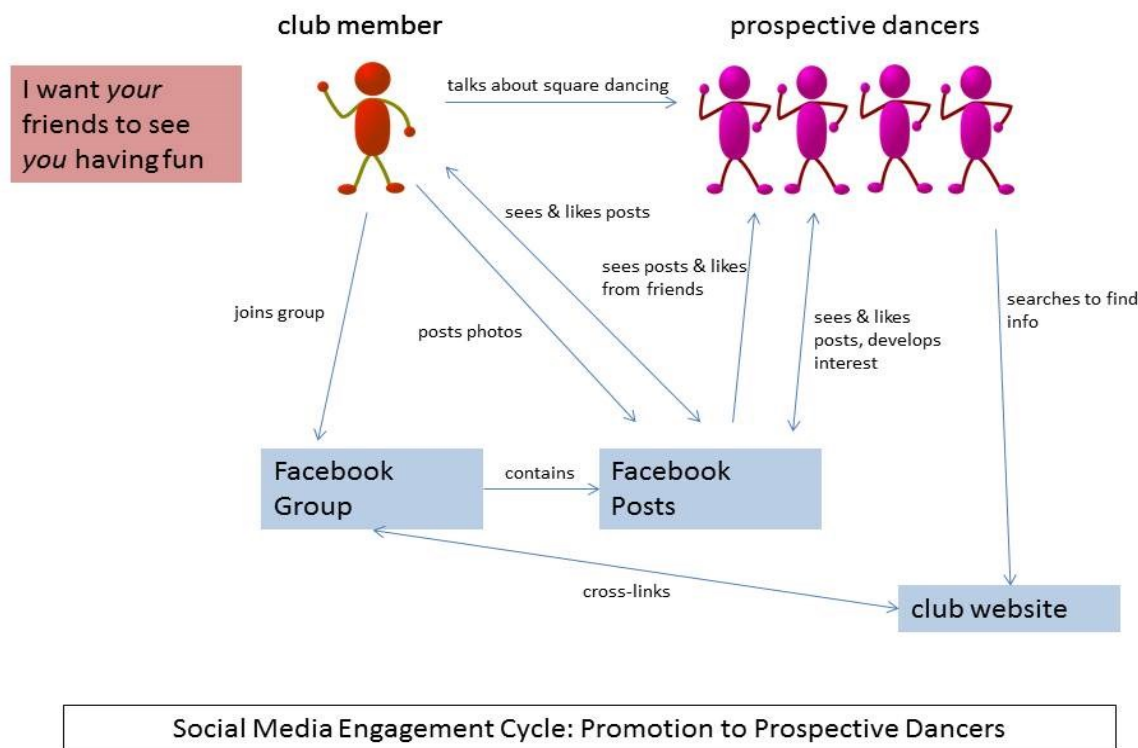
club member

prospective dancers

I want *your* friends to see *you* having fun

talks about square dancing

sees & likes posts

sees posts & likes from friends

joins group

posts photos

sees & likes posts, develops interest

searches to find info

Facebook Group

contains

Facebook Posts

cross-links

club website

Social Media Engagement Cycle: Promotion to Prospective Dancers